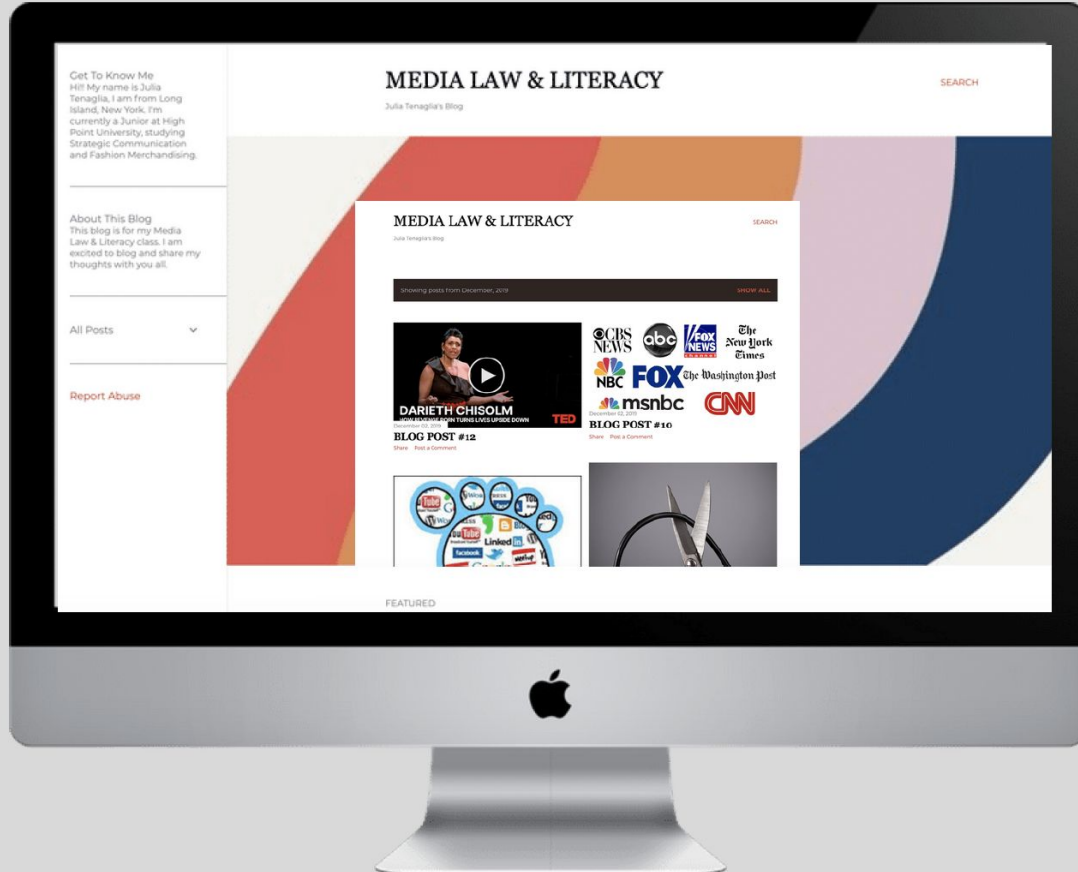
Get To Know Me
Hi!! My name is Julia Tenaglia, I am from Long Island, New York. I'm currently a Junior at High Point University, studying Strategic Communication and Fashion Merchandising.

About This Blog
This blog is for my Media Law & Literacy class. I am excited to blog and share my thoughts with you all.

All Posts

Report Abuse

MEDIA LAW & LITERACY
Julia Tenaglia's Blog

SEARCH

MEDIA LAW & LITERACY
Julia Tenaglia's Blog

SEARCH

Showing posts from December, 2019

SHOW ALL

DARIETH CHISOLM
HOW REVENGE PORN TURNS LIVES UPSIDE DOWN
TED
December 02, 2019
BLOG POST #12
Share Post a Comment

CBS NEWS abc FOX NEWS The New York Times NBC FOX The Washington Post msnbc CNN
December 02, 2019
BLOG POST #10
Share Post a Comment

YouTube Linked in facebook

FEATURED